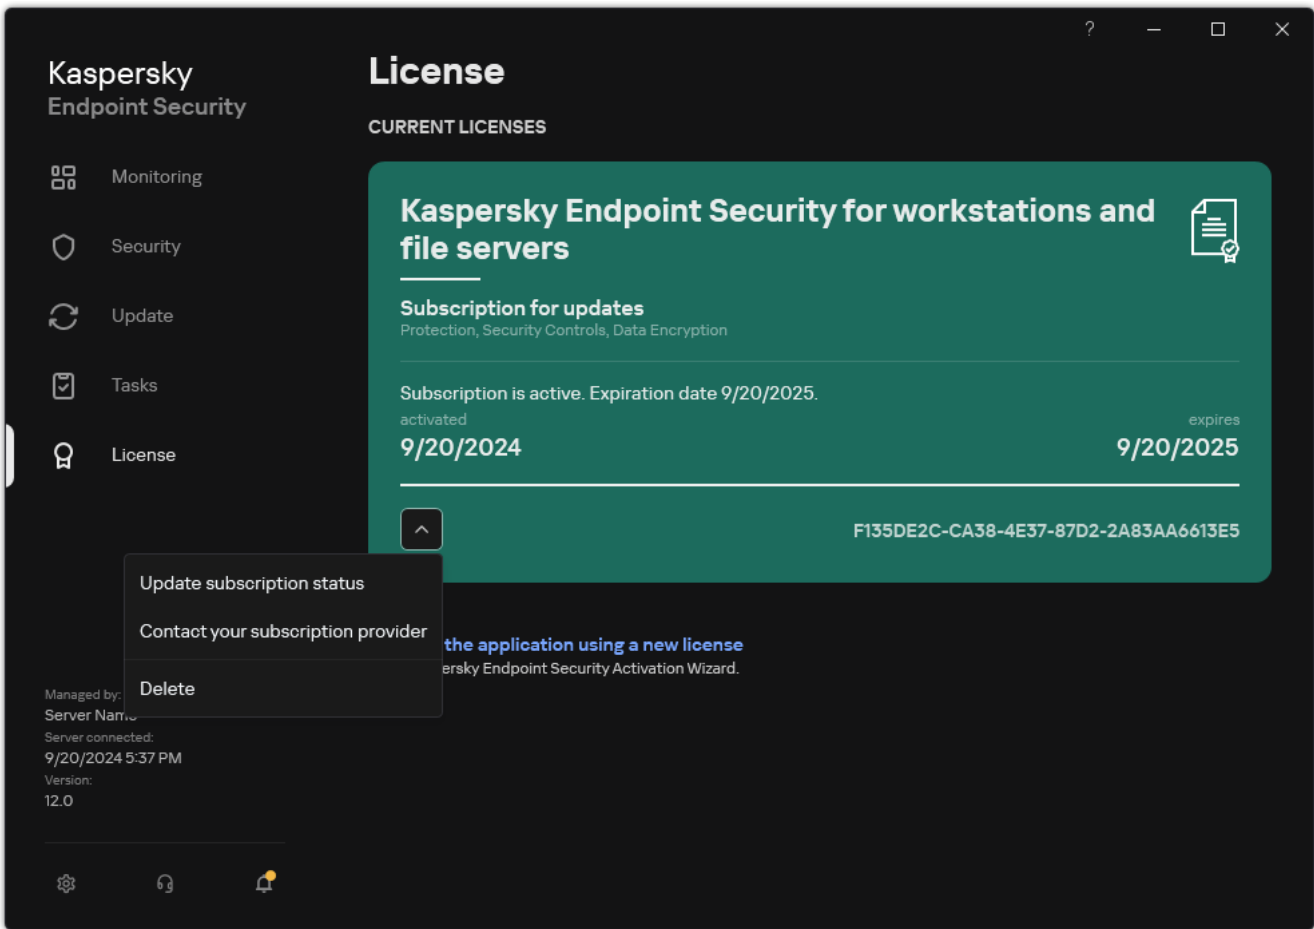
?

Kaspersky
Endpoint Security

Monitoring

Security

Update

Tasks

License

License

CURRENT LICENSES

Kaspersky Endpoint Security for workstations and file servers

Subscription for updates
Protection, Security Controls, Data Encryption

Subscription is active. Expiration date 9/20/2025.

activated
9/20/2024

expires
9/20/2025

F135DE2C-CA38-4E37-87D2-2A83AA6613E5

Update subscription status

Contact your subscription provider

Delete

the application using a new license
ersky Endpoint Security Activation Wizard.

Managed by:
Server Nam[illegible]
Server connected:
9/20/2024 5:37 PM
Version:
12.0